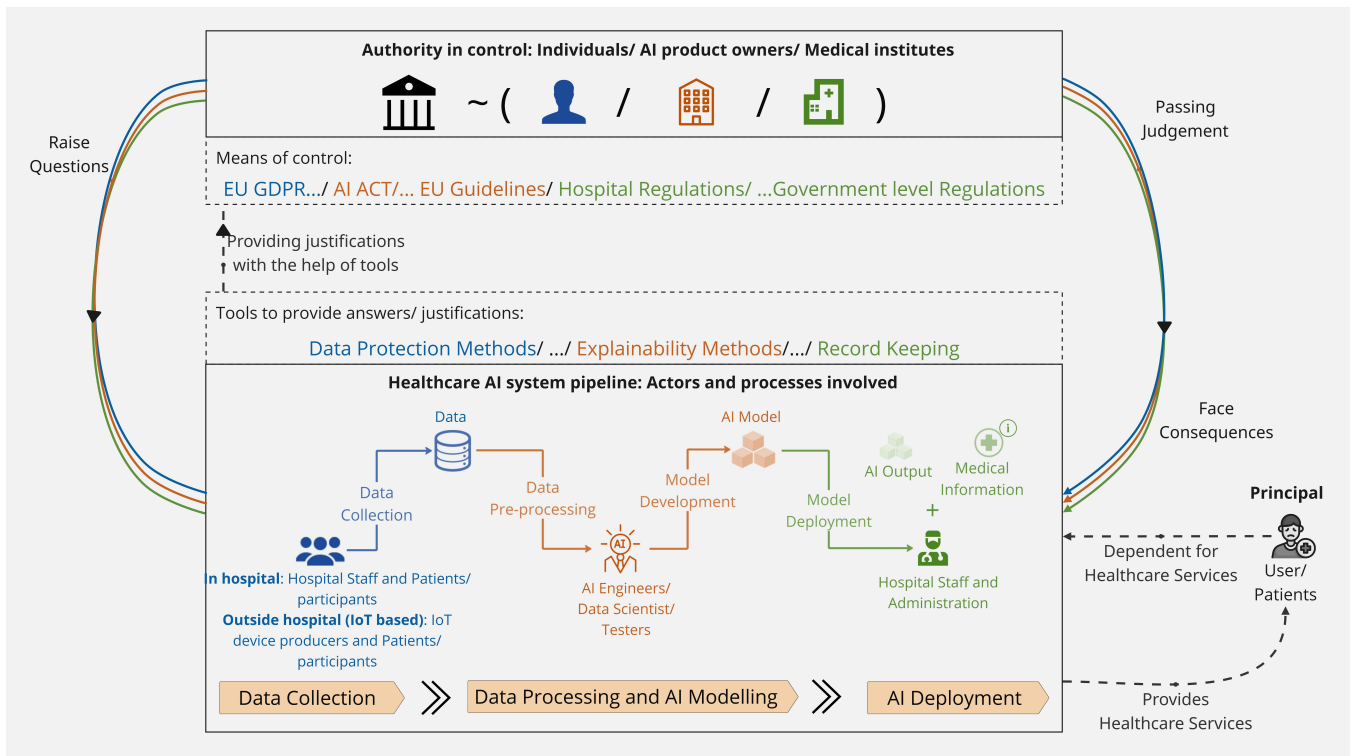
Authority in control: Individuals/ AI product owners/ Medical institutes

~ ( / / )

Raise Questions

Passing Judgement

Means of control:

EU GDPR.../ AI ACT/... EU Guidelines/ Hospital Regulations/ ...Government level Regulations

Providing justifications with the help of tools

Tools to provide answers/ justifications:

Data Protection Methods/ .../ Explainability Methods/.../ Record Keeping

Healthcare AI system pipeline: Actors and processes involved

Data

AI Model

Face Consequences

AI Output

Medical Information

Data Collection

Data Pre-processing

Model Development

Model Deployment

+

Principal

AI

Dependent for Healthcare Services

User/ Patients

In hospital: Hospital Staff and Patients/ participants

Outside hospital (IoT based): IoT device producers and Patients/ participants

AI Engineers/ Data Scientist/ Testers

Hospital Staff and Administration

Data Collection

Data Processing and AI Modelling

AI Deployment

Provides Healthcare Services